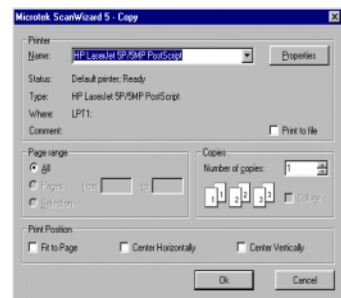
Microtek ScanWizard 5 - Copy

Printer

Name: HP LaserJet 5P/5MP PostScript

Properties

Status: Default printer; Ready

Type: HP LaserJet 5P/5MP PostScript

Where: LPT1:

Comment:

Print to file

Page range

All

Pages from: to:

Selection

Copies

Number of copies: 1

1 1 2 2 3 3

Collate

Print Position

Fit to Page

Center Horizontally

Center Vertically

Ok

Cancel